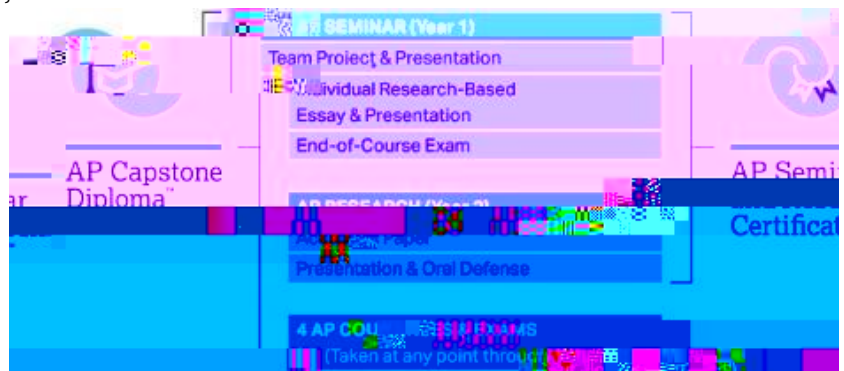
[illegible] SEMINAR (Year 1)

Team Project & Presentation

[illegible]ividual Research-Based Essay & Presentation

End-of-Course Exam

AP Capstone Diploma™

AP Semi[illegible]

Certificat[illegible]

AP RESEARCH (Year 2)

A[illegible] Paper

Presentation & Oral Defense

4 AP COU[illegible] EXAMS

(Taken at any point throu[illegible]